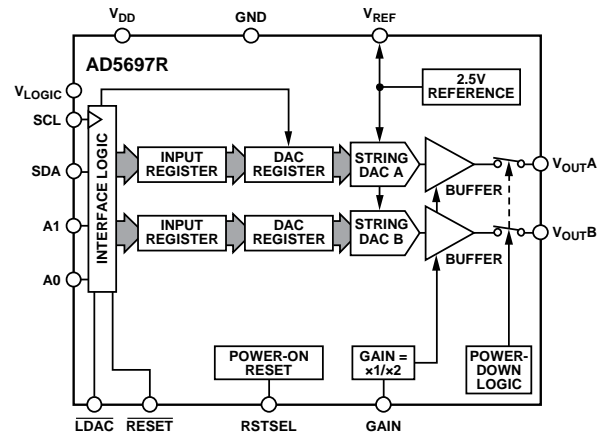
$V_{DD}$

GND

$V_{REF}$

AD5697R

$V_{LOGIC}$

SCL

SDA

A1

A0

2.5V REFERENCE

INTERFACE LOGIC

INPUT REGISTER

DAC REGISTER

STRING DAC A

BUFFER

$V_{OUT}A$

INPUT REGISTER

DAC REGISTER

STRING DAC B

BUFFER

$V_{OUT}B$

POWER-ON RESET

GAIN = ×1/×2

POWER-DOWN LOGIC

$\overline{LDAC}$

$\overline{RESET}$

RSTSEL

GAIN